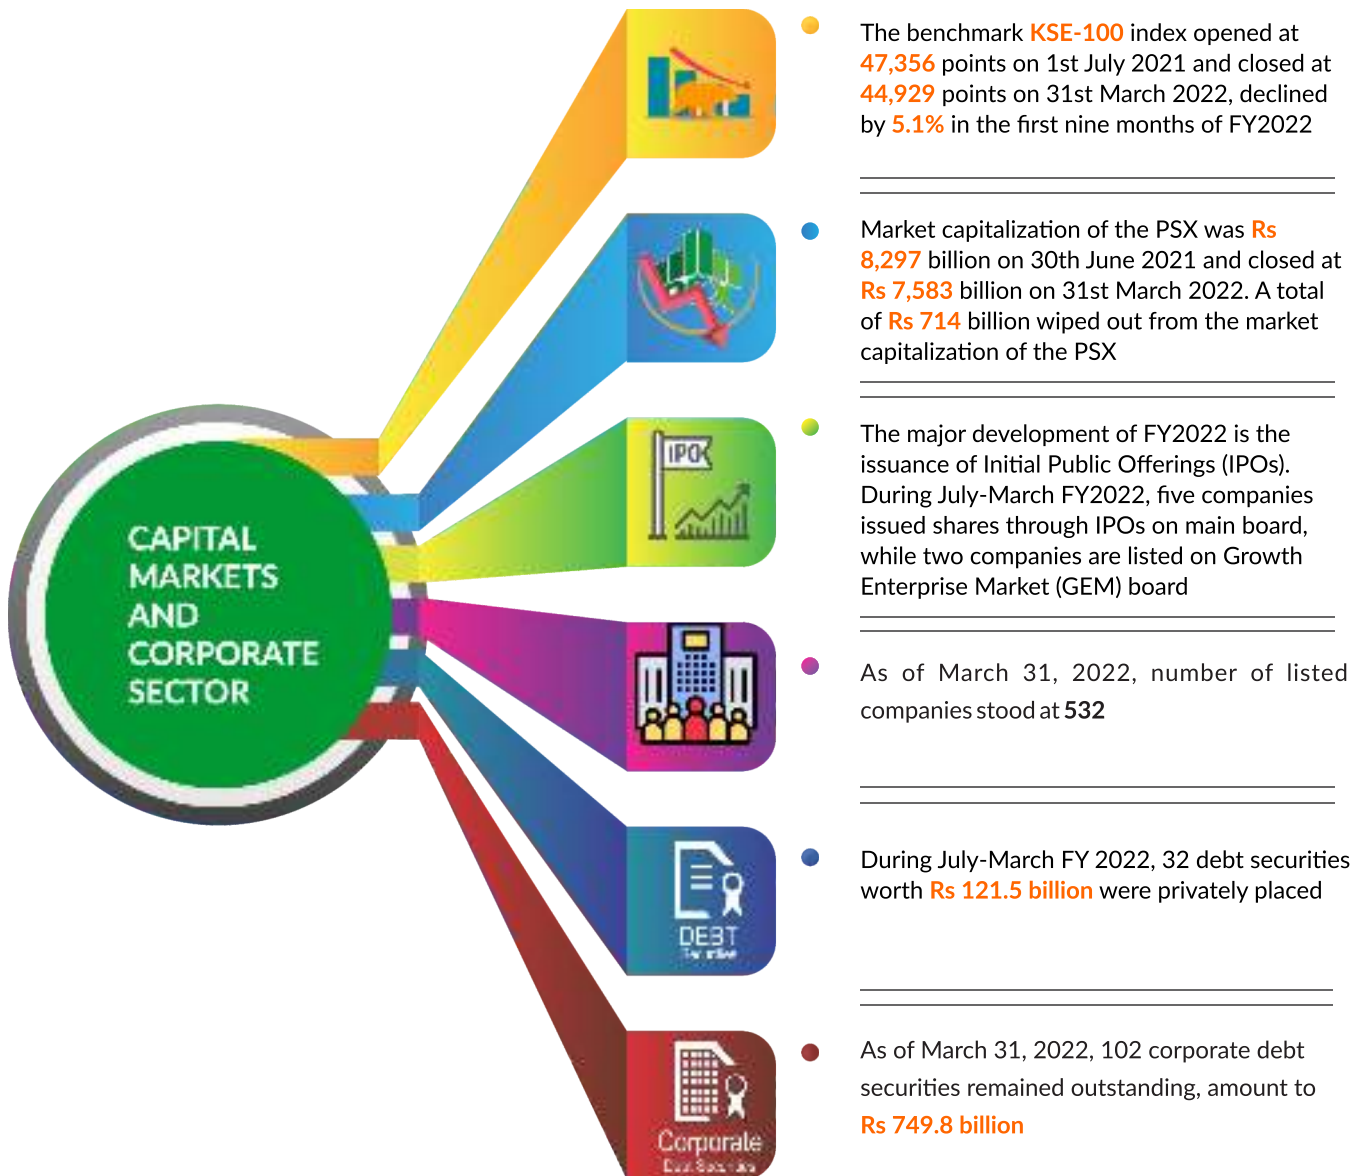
CAPITAL MARKETS AND CORPORATE SECTOR

IPO

DEBT
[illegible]

Corporate
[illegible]

The benchmark KSE-100 index opened at 47,356 points on 1st July 2021 and closed at 44,929 points on 31st March 2022, declined by 5.1% in the first nine months of FY2022

Market capitalization of the PSX was Rs 8,297 billion on 30th June 2021 and closed at Rs 7,583 billion on 31st March 2022. A total of Rs 714 billion wiped out from the market capitalization of the PSX

The major development of FY2022 is the issuance of Initial Public Offerings (IPOs). During July-March FY2022, five companies issued shares through IPOs on main board, while two companies are listed on Growth Enterprise Market (GEM) board

As of March 31, 2022, number of listed companies stood at 532

During July-March FY 2022, 32 debt securities worth Rs 121.5 billion were privately placed

As of March 31, 2022, 102 corporate debt securities remained outstanding, amount to Rs 749.8 billion